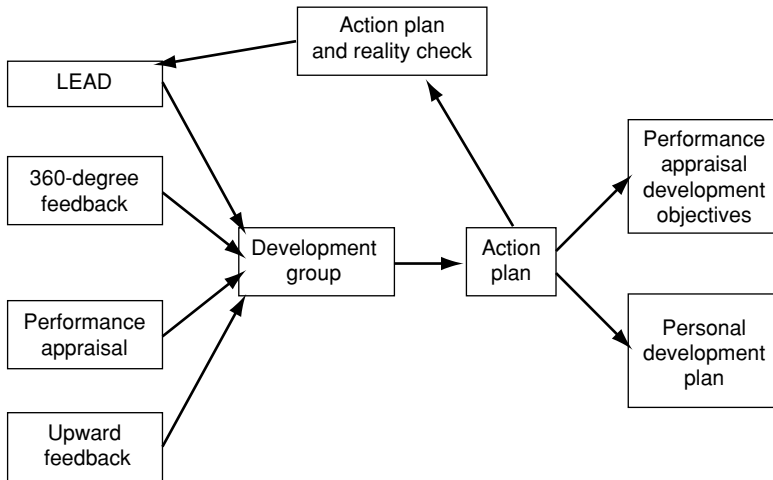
Action plan and reality check

LEAD

360-degree feedback

Performance appraisal

Upward feedback

Development group

Action plan

Performance appraisal development objectives

Personal development plan